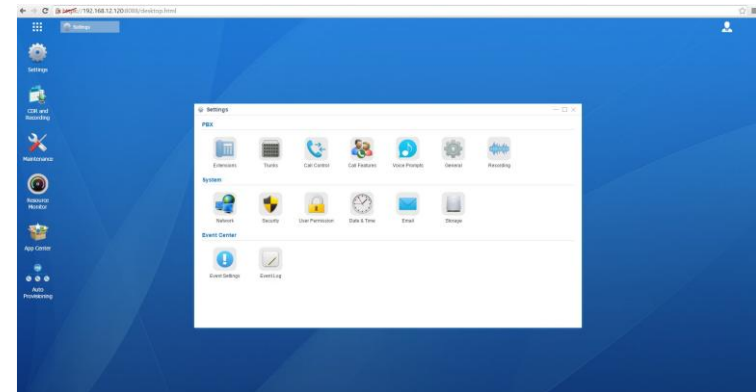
https://192.168.12.120:8088/desktop.html

Settings

Settings

CDR and Recording

Maintenance

Resource Monitor

App Center

Auto Provisioning

Settings

PBX

Extensions

Trunks

Call Control

Call Features

Voice Prompts

General

Recording

System

Network

Security

User Permission

Date & Time

Email

Storage

Event Center

Event Settings

Event Log